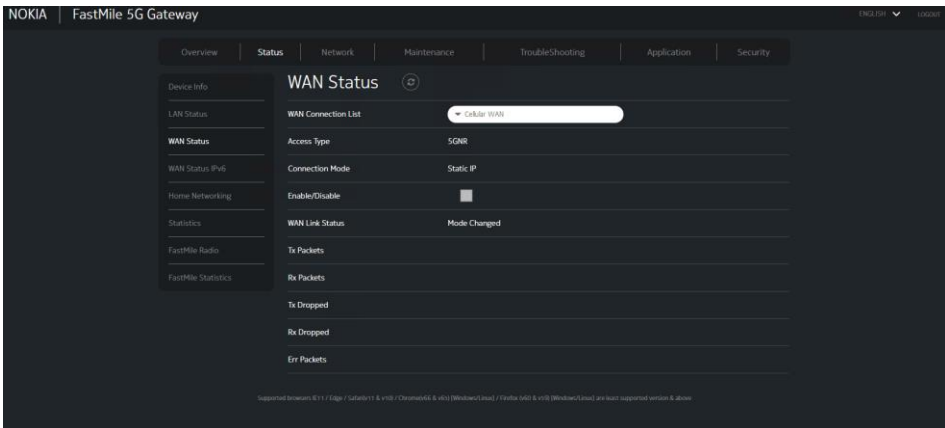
NOKIA | FastMile 5G Gateway

ENGLISH LOGOUT

Overview | Status | Network | Maintenance | TroubleShooting | Application | Security

Device Info
LAN Status
WAN Status
WAN Status IPv6
Home Networking
Statistics
FastMile Radio
FastMile Statistics

WAN Status

| | |
|---|---|
| WAN Connection List | Cellular WAN |
| Access Type | 5GNR |
| Connection Mode | Static IP |
| Enable/Disable | |
| WAN Link Status | Mode Changed |
| Tx Packets | |
| Rx Packets | |
| Tx Dropped | |
| Rx Dropped | |
| Err Packets | |

Supported browsers IE11 / Edge / Safari v11 & v10 / Chrome v66 & v65 (Windows/Linux) / Firefox v60 & v59 (Windows/Linux) are least supported version & above